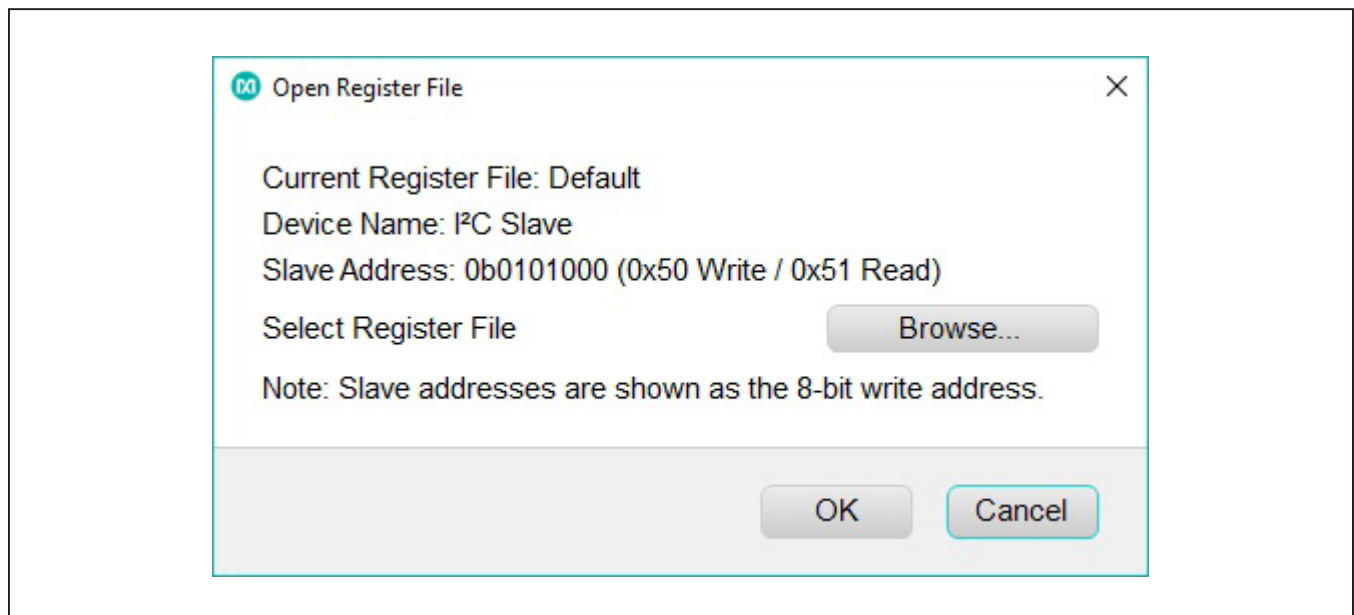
Open Register File

×

Current Register File: Default

Device Name: I²C Slave

Slave Address: 0b0101000 (0x50 Write / 0x51 Read)

Select Register File

Browse...

Note: Slave addresses are shown as the 8-bit write address.

OK

Cancel